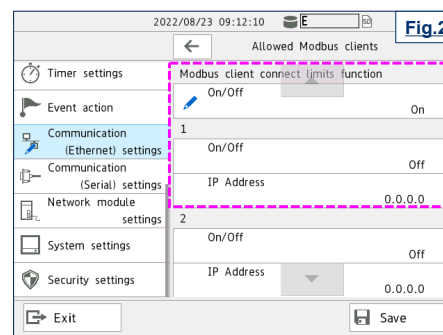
2022/08/23 09:12:10 E

Fig.2

Allowed Modbus clients

Timer settings

Event action

Communication (Ethernet) settings

Communication (Serial) settings

Network module settings

System settings

Security settings

Modbus client connect limits function

On/Off

On

1

On/Off

Off

IP Address

0.0.0.0

2

On/Off

Off

IP Address

0.0.0.0

Exit

Save